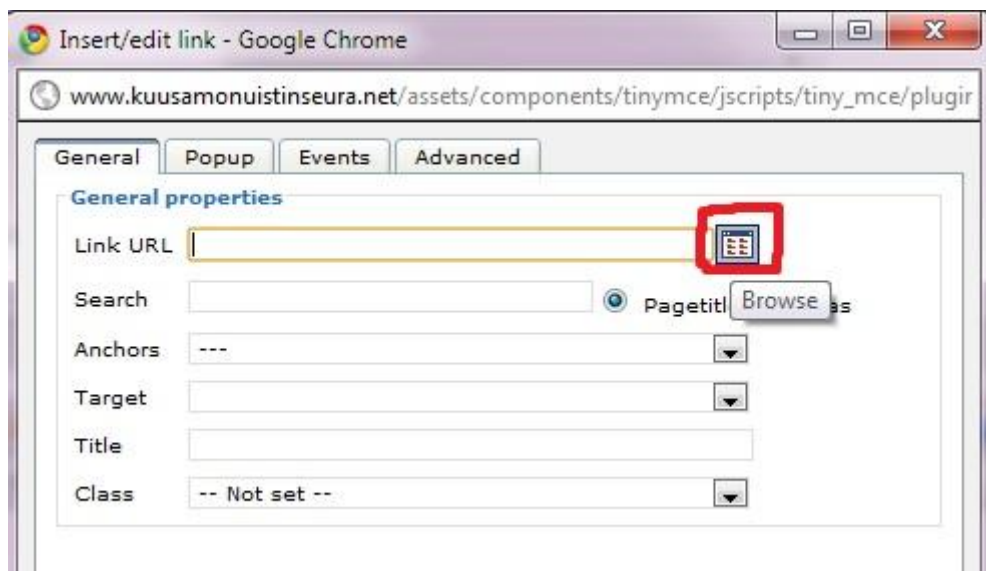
Insert/edit link - Google Chrome

www.kuusamonuistinseura.net/assets/components/tinymce/jscripts/tiny_mce/plugir

General | Popup | Events | Advanced

General properties

Link URL

Search

Pagetitl Browse as

Anchors ---

Target

Title

Class -- Not set --